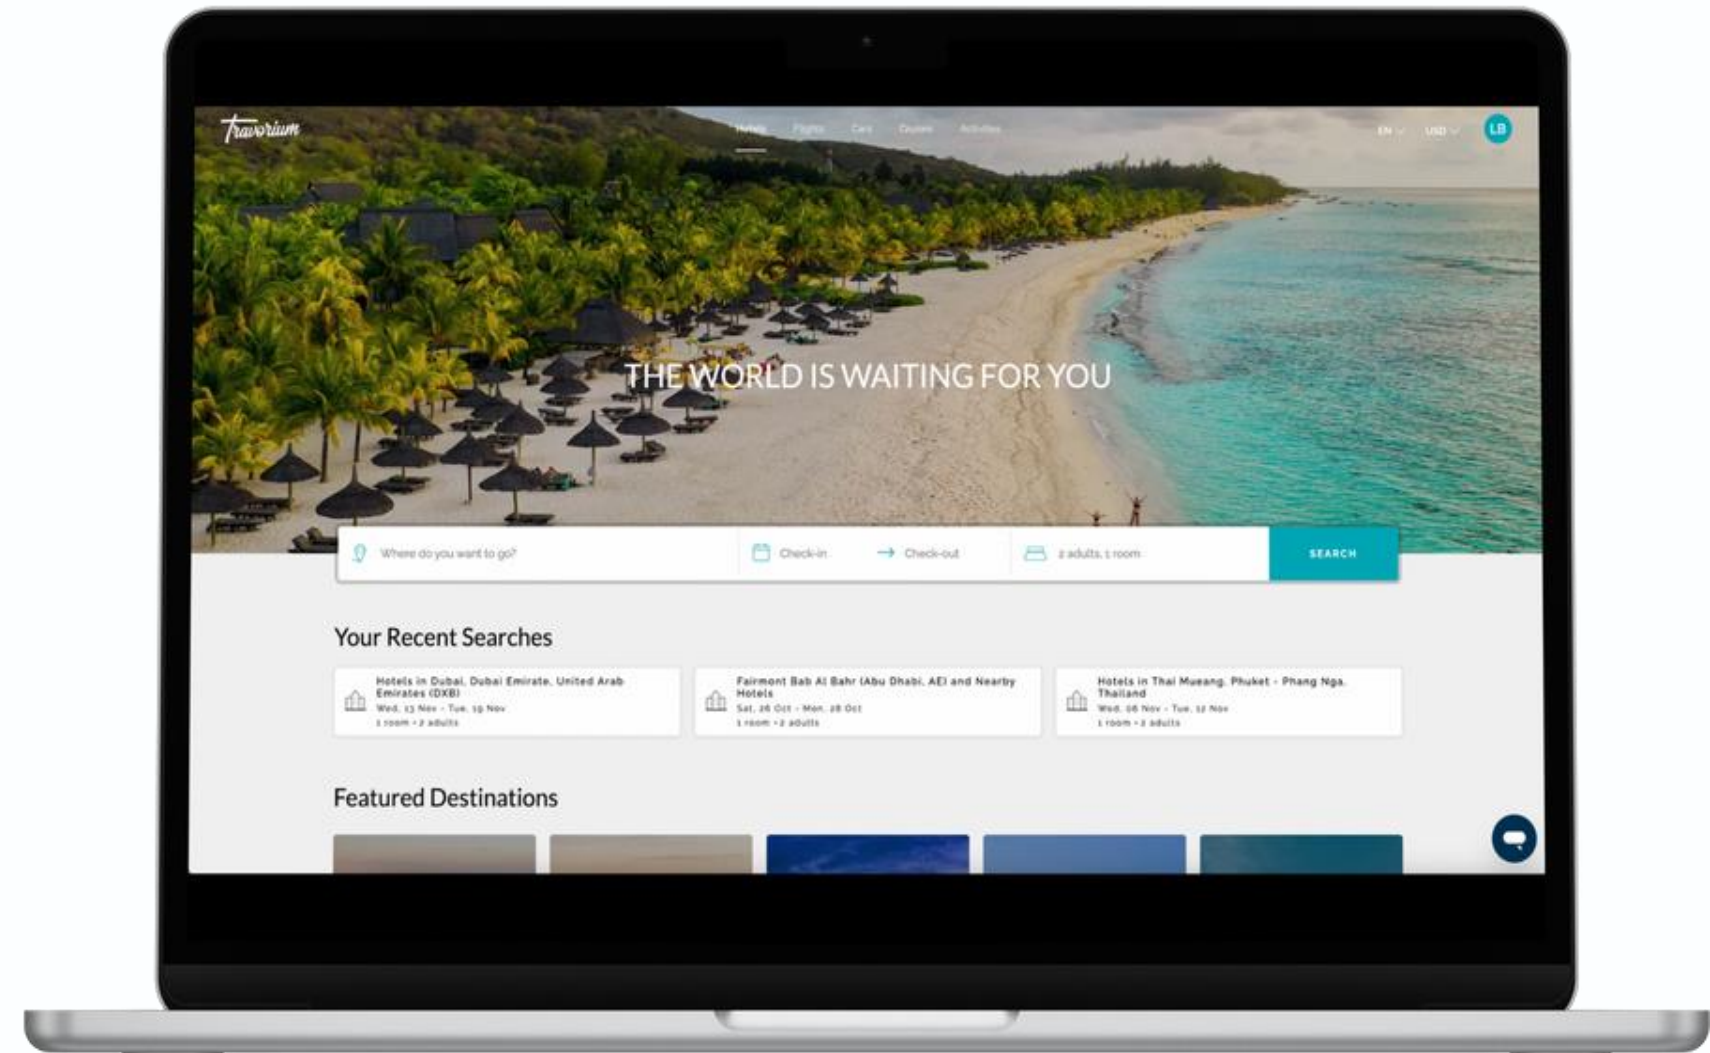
Travorium

Hotels Flights Cars Cruises Activities

EN USD LB

THE WORLD IS WAITING FOR YOU

Where do you want to go? Check-in Check-out 2 adults, 1 room SEARCH

Your Recent Searches

Hotels in Dubai, Dubai Emirate, United Arab Emirates (DXB)
Wed, 13 Nov - Tue, 19 Nov
1 room • 2 adults

Fairmont Bab Al Bahr (Abu Dhabi, AE) and Nearby Hotels
Sat, 26 Oct - Mon, 28 Oct
1 room • 2 adults

Hotels in Thai Mueang, Phuket - Phang Nga, Thailand
Wed, 06 Nov - Tue, 12 Nov
1 room • 2 adults

Featured Destinations